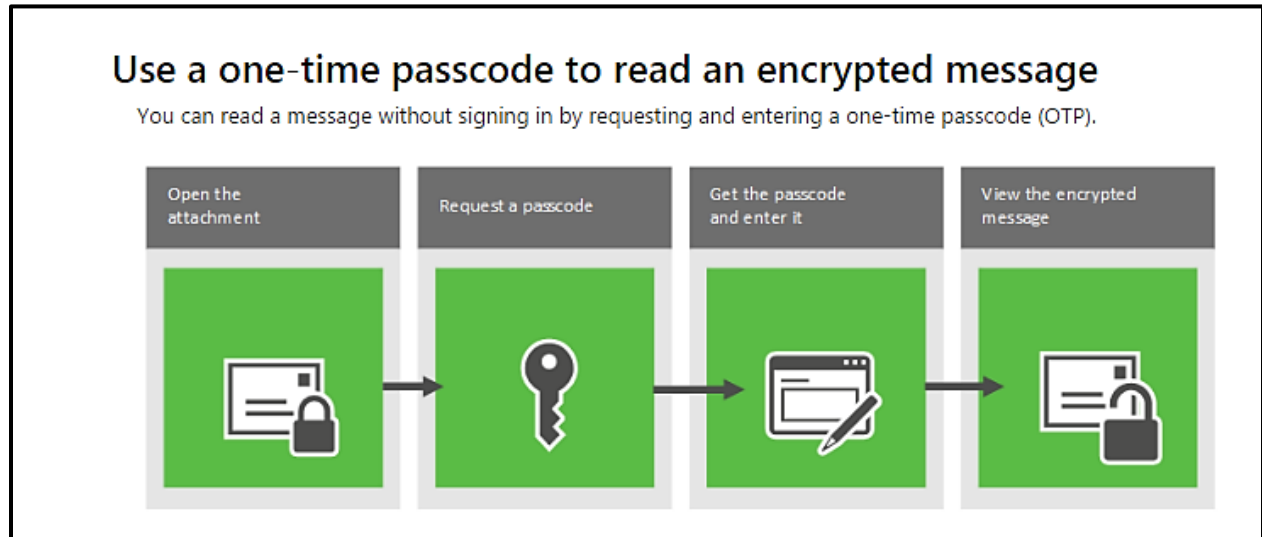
Use a one-time passcode to read an encrypted message

You can read a message without signing in by requesting and entering a one-time passcode (OTP).

Open the attachment

Request a passcode

Get the passcode and enter it

View the encrypted message